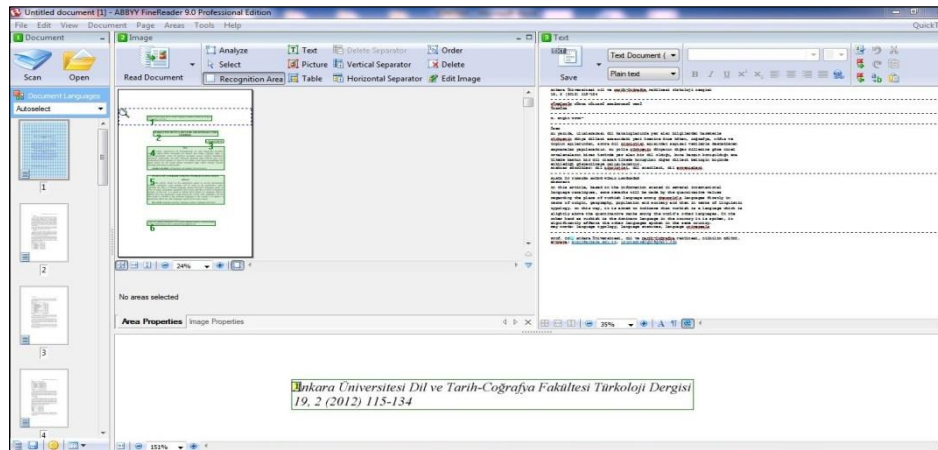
Untitled document [1] - ABBYY FineReader 9.0 Professional Edition
File Edit View Document Page Areas Tools Help
QuickT
Document
Scan Open
Document Languages
Autoselect
1
2
3
4
Image
Read Document
Analyze
Select
Recognition Area
Text
Picture
Table
Delete Separator
Vertical Separator
Horizontal Separator
Order
Delete
Edit Image
1
2
3
4
5
6
24%
No areas selected
Area Properties Image Properties
Text
Save
Text Document (
Plain text
35%
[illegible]
151%
Ankara Üniversitesi Dil ve Tarih-Coğrafya Fakültesi Türkoloji Dergisi 19, 2 (2012) 115-134